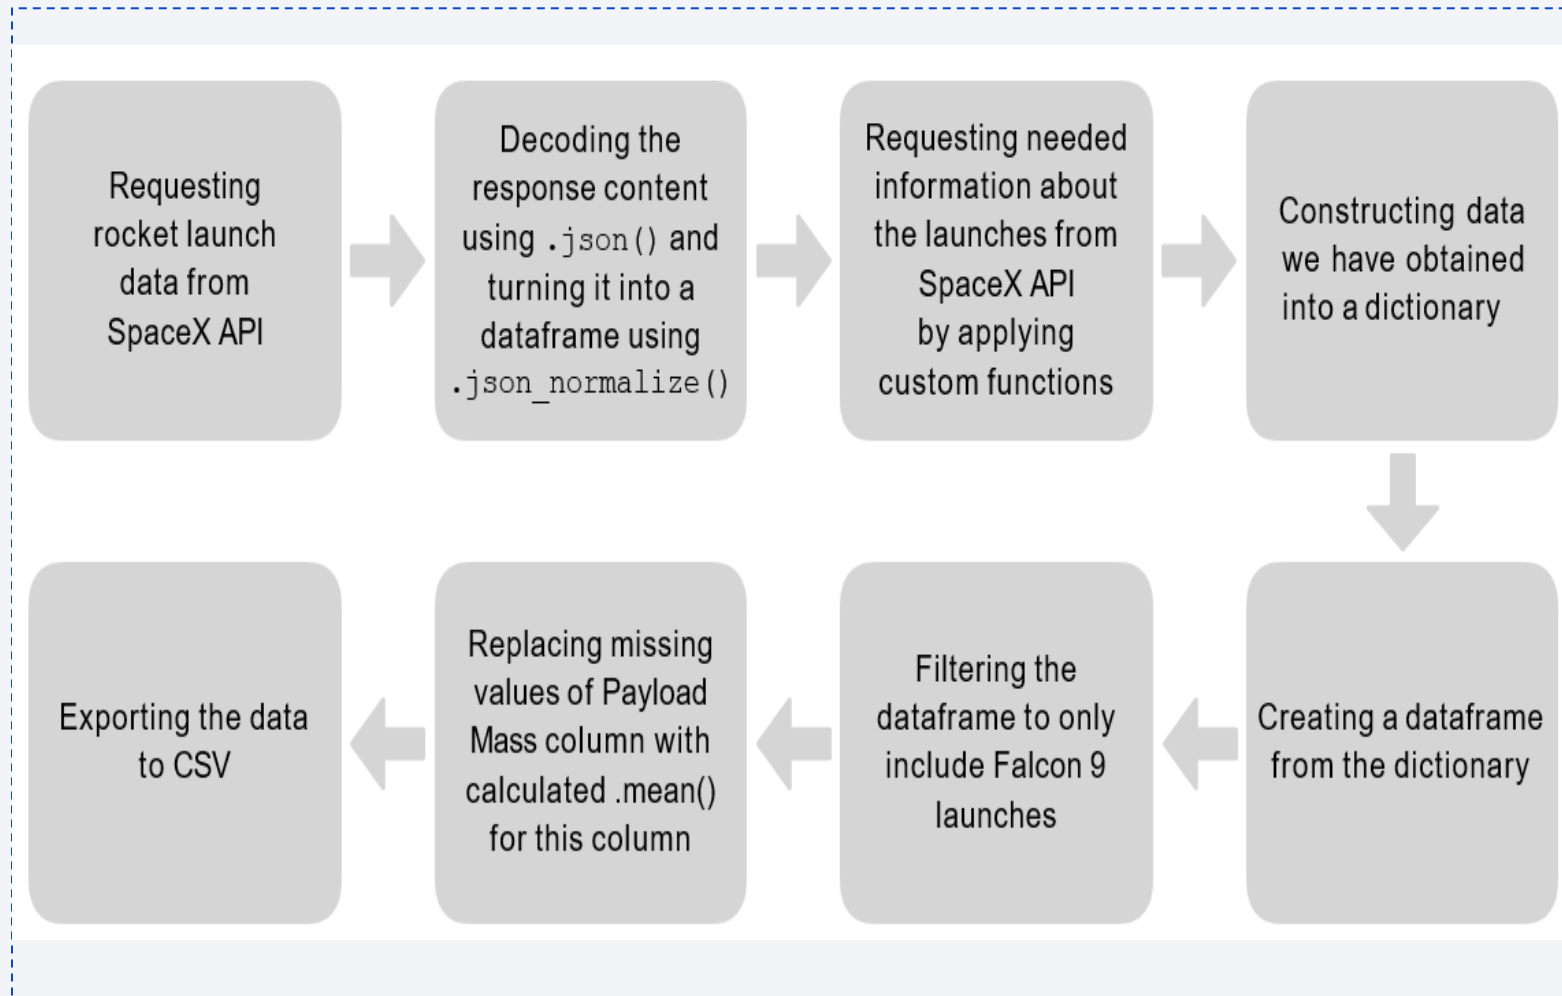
Requesting rocket launch data from SpaceX API

Decoding the response content using .json() and turning it into a dataframe using .json_normalize()

Requesting needed information about the launches from SpaceX API by applying custom functions

Constructing data we have obtained into a dictionary

Creating a dataframe from the dictionary

Filtering the dataframe to only include Falcon 9 launches

Replacing missing values of Payload Mass column with calculated .mean() for this column

Exporting the data to CSV